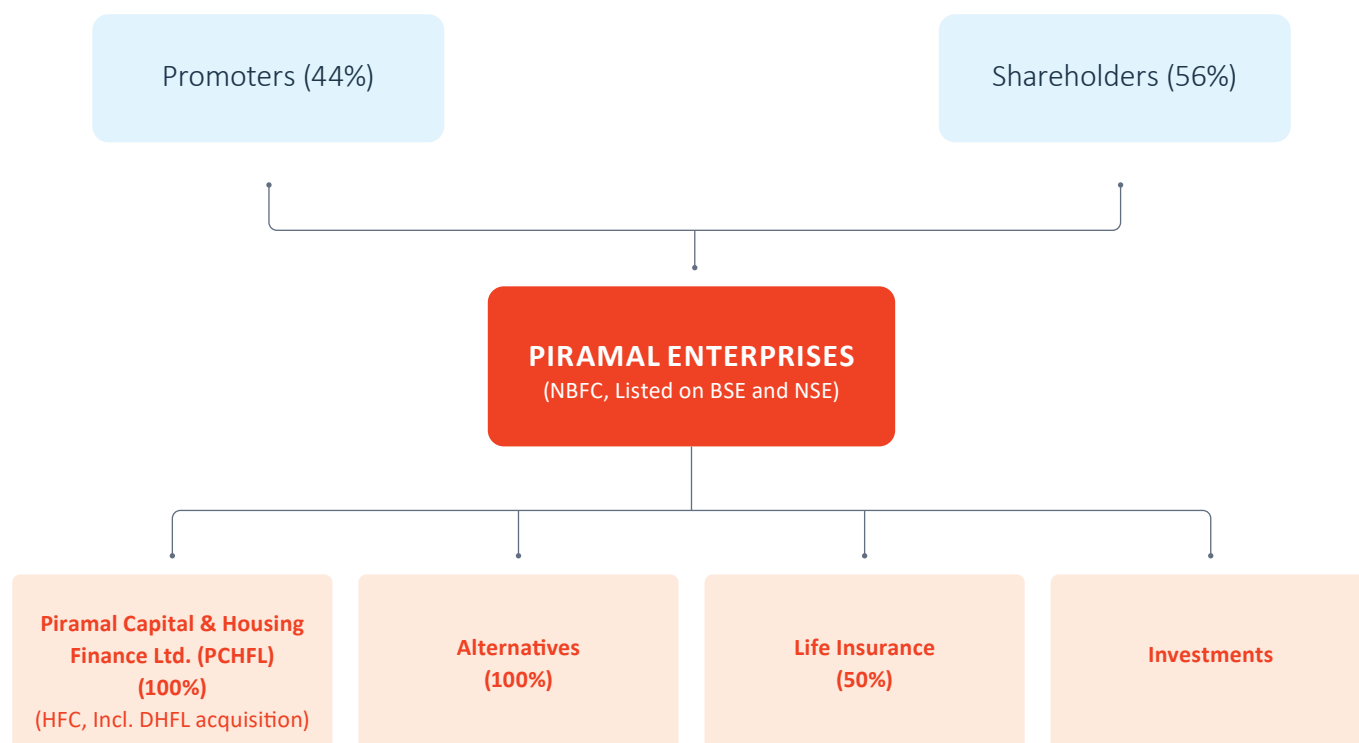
Promoters (44%)

Shareholders (56%)

PIRAMAL ENTERPRISES
(NBFC, Listed on BSE and NSE)

Piramal Capital & Housing Finance Ltd. (PCHFL) (100%)
(HFC, Incl. DHFL acquisition)

Alternatives (100%)

Life Insurance (50%)

Investments